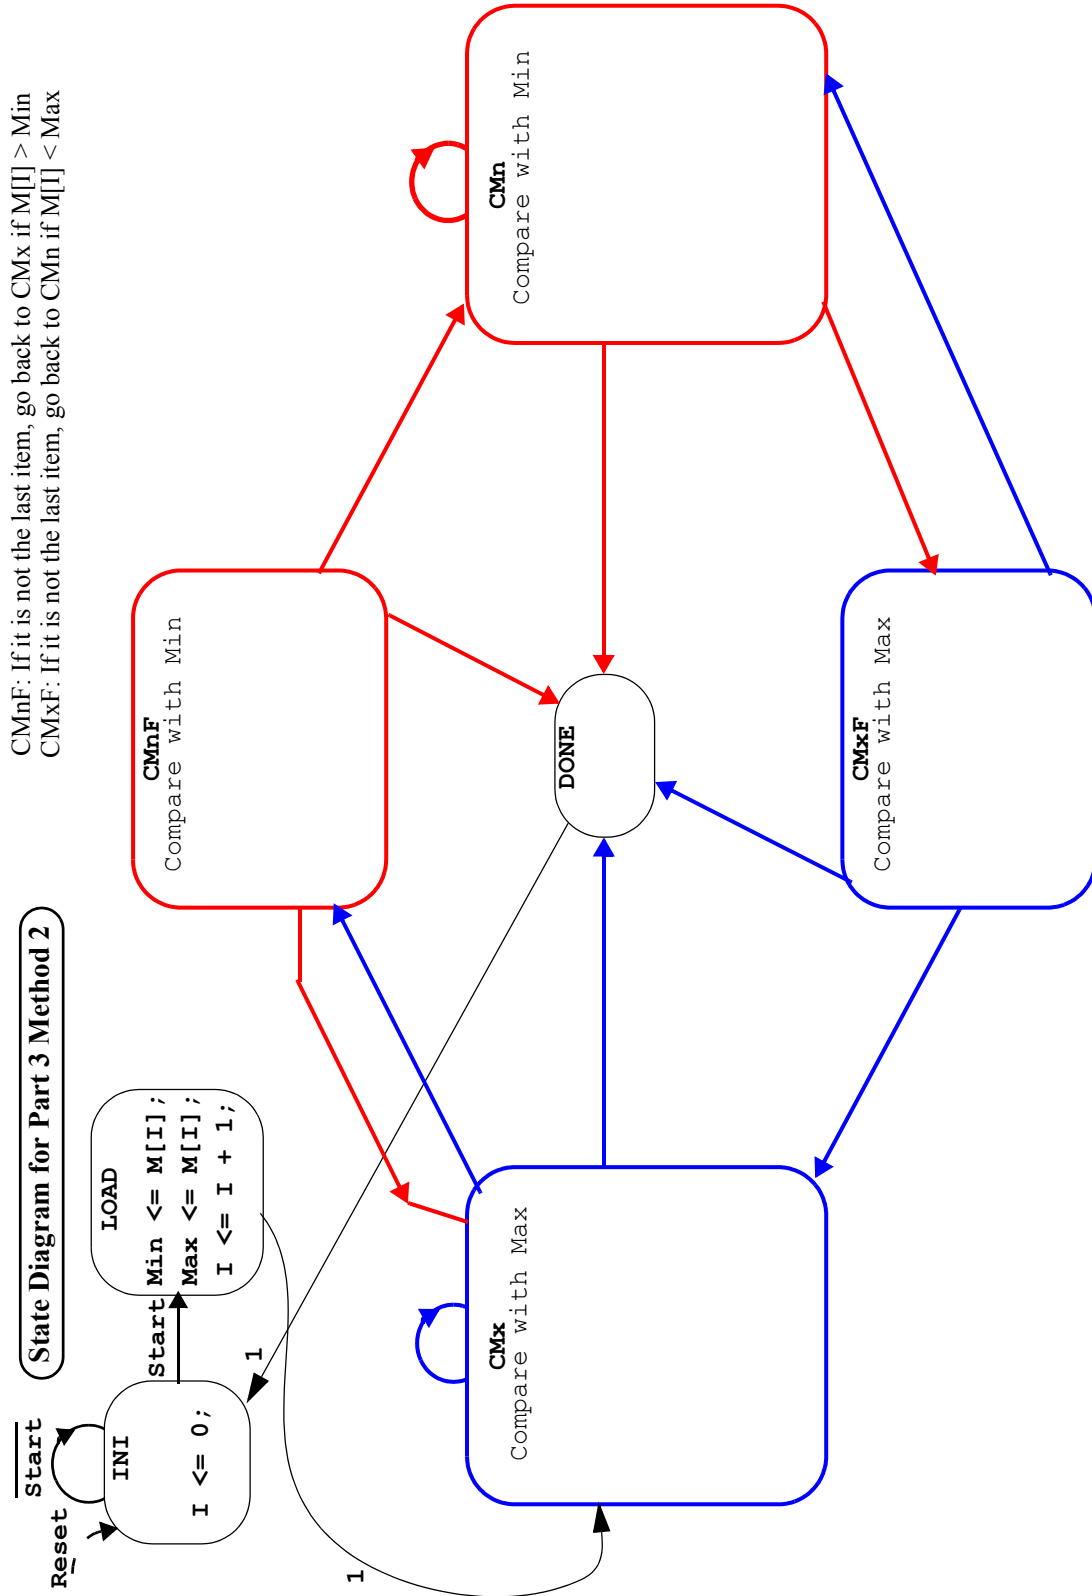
CMnF: If it is not the last item, go back to CMx if M[I] > Min
CMxF: If it is not the last item, go back to CMn if M[I] < Max

State Diagram for Part 3 Method 2

CMn
Compare with Min

CMnF
Compare with Min

DONE

CMxF
Compare with Max

CMx
Compare with Max

LOAD
Min <= M[I];
Max <= M[I];
I <= I + 1;

INI
I <= 0;

Start

$\overline{\text{Start}}$

Reset_

1

1